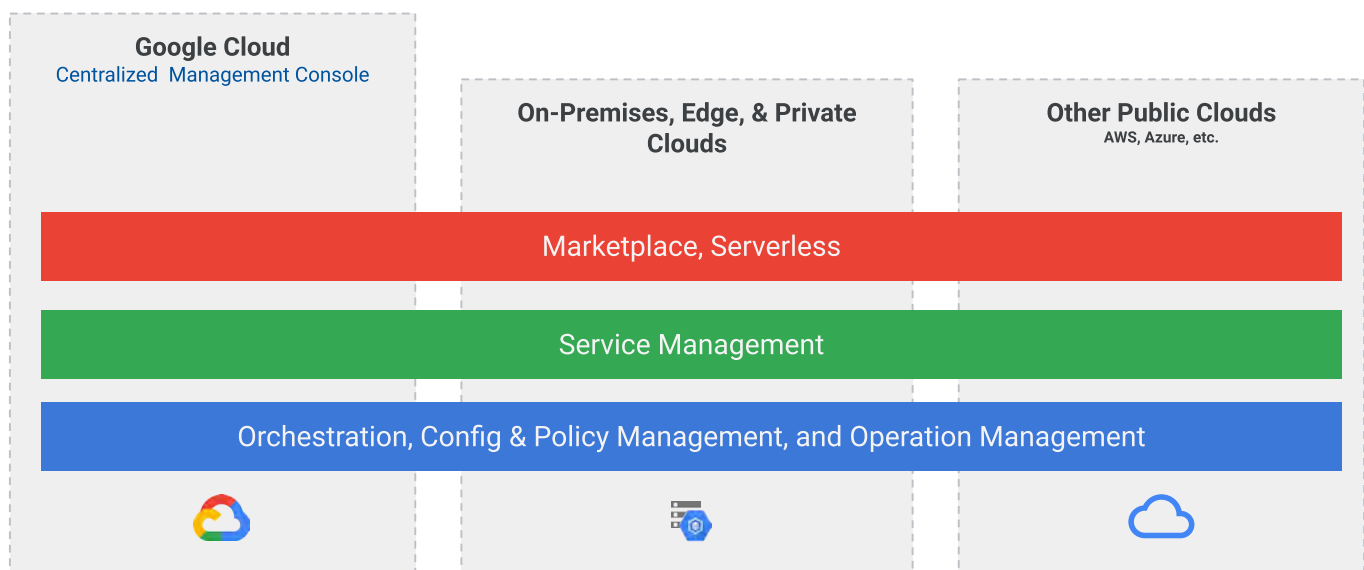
Google Cloud
Centralized Management Console

On-Premises, Edge, & Private Clouds

Other Public Clouds
AWS, Azure, etc.

Marketplace, Serverless

Service Management

Orchestration, Config & Policy Management, and Operation Management